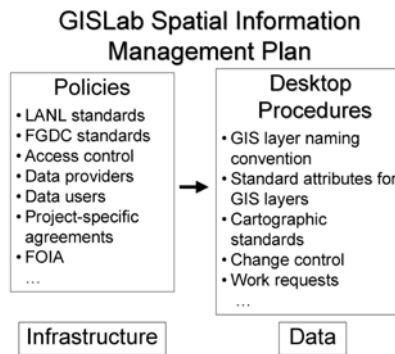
GISLab Spatial Information Management Plan

Policies
• LANL standards
• FGDC standards
• Access control
• Data providers
• Data users
• Project-specific agreements
• FOIA
...

Desktop Procedures
• GIS layer naming convention
• Standard attributes for GIS layers
• Cartographic standards
• Change control
• Work requests
...

Infrastructure

Data